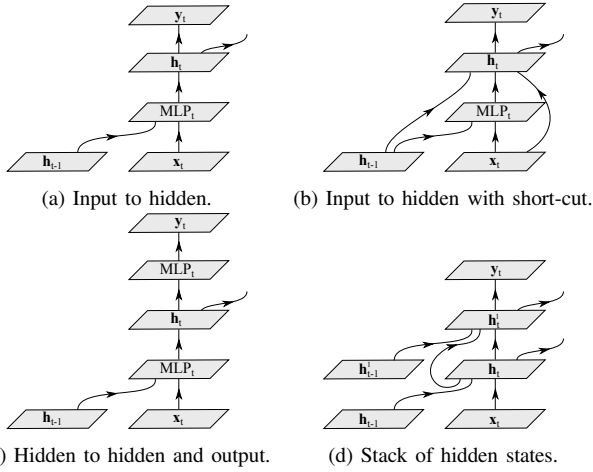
$\mathbf{y}_t$

$\mathbf{h}_t$

$\text{MLP}_t$

$\mathbf{h}_{t-1}$

$\mathbf{x}_t$

(a) Input to hidden.

$\mathbf{y}_t$

$\mathbf{h}_t$

$\text{MLP}_t$

$\mathbf{h}_{t-1}$

$\mathbf{x}_t$

(b) Input to hidden with short-cut.

$\mathbf{y}_t$

$\text{MLP}_t$

$\mathbf{h}_t$

$\text{MLP}_t$

$\mathbf{h}_{t-1}$

$\mathbf{x}_t$

) Hidden to hidden and output.

$\mathbf{y}_t$

$\mathbf{h}^l_t$

$\mathbf{h}^l_{t-1}$

$\mathbf{h}_t$

$\mathbf{h}_{t-1}$

$\mathbf{x}_t$

(d) Stack of hidden states.